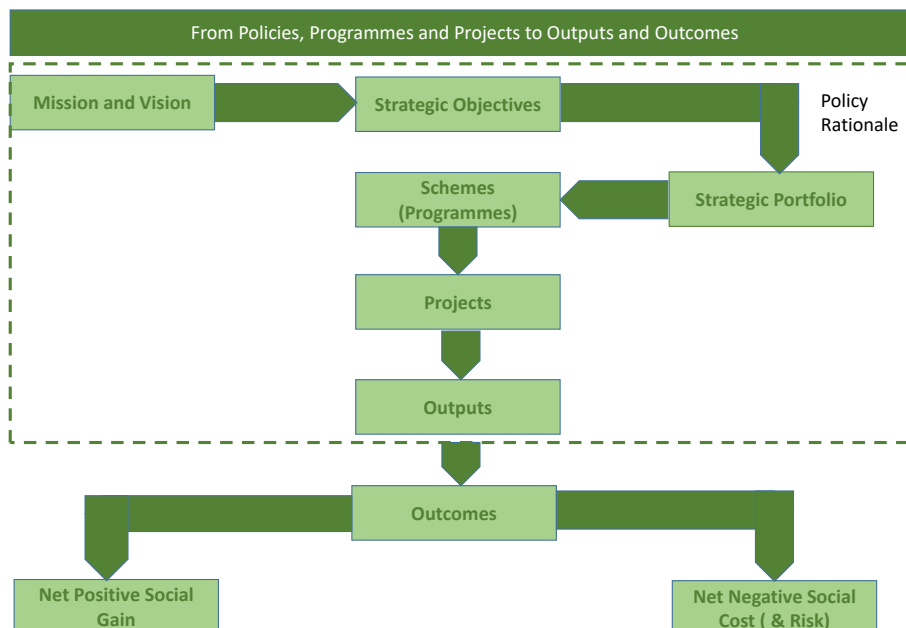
From Policies, Programmes and Projects to Outputs and Outcomes

Mission and Vision

Strategic Objectives

Policy Rationale

Strategic Portfolio

Schemes (Programmes)

Projects

Outputs

Outcomes

Net Positive Social Gain

Net Negative Social Cost ( & Risk)